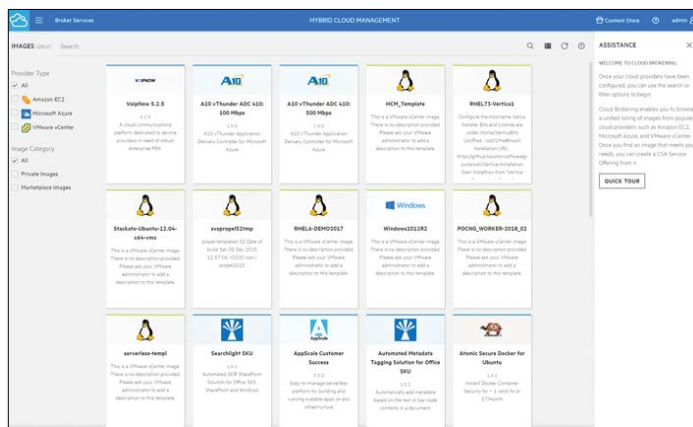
Broker Services

HYBRID CLOUD MANAGEMENT

Content Store admin

IMAGES (203) Search

Provider Type
All
Amazon EC2
Microsoft Azure
VMware vCenter

Image Category
All
Private Images
Marketplace Images

VoIPNOW

VoipNow 5.2.5
5.2.5
A cloud communications platform dedicated to service providers in need of robust enterprise PBX

A10

A10 vThunder ADC 410: 100 Mbps
3.0.0
A10 vThunder Application Delivery Controller for Microsoft Azure

A10

A10 vThunder ADC 410: 500 Mbps
3.0.0
A10 vThunder Application Delivery Controller for Microsoft Azure

MCM_Template
This is a VMware vCenter image. There is no description provided. Please ask your VMware administrator to add a description to this template.

RHEL73-Vertica1
Configure the Hostname Vertica Installer Bits and License are under /home/Vertica/Bits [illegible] Installation URL: https://github.hpe.com/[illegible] Start Installation from Vertica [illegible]

Stackato-Ubuntu-12.04-x64-vmx
This is a VMware vCenter image. There is no description provided. Please ask your VMware administrator to add a description to this template.

svsprope152tmp
propel-template152 Date of build Sat 05 Dec 2015 12:57:06 +0100 root / propel2015

RHEL6-DEMO2017
This is a VMware vCenter image. There is no description provided. Please ask your VMware administrator to add a description to this template.

Windows

Windows2012R2
This is a VMware vCenter image. There is no description provided. Please ask your VMware administrator to add a description to this template.

POCNG_WORKER-2018_02
This is a VMware vCenter image. There is no description provided. Please ask your VMware administrator to add a description to this template.

serverless-templ
This is a VMware vCenter image. There is no description provided. Please ask your VMware administrator to add a description to this template.

Searchlight SKU
1.0.0
Automated DCR SharePoint Solution for Office 365, SharePoint and Windows

AppScale

AppScale Customer Success
3.3.0
Easy-to-manage serverless platform for building and running scalable apps on any infrastructure

Automated Metadata Tagging Solution for Office SKU
1.0.1
Automatically add metadata based on the text or bar-code contents in a document

Atomic Secure Docker for Ubuntu
1.0.1
Instant Docker Container Security for 1 (one) host on 1.5/month

ASSISTANCE

WELCOME TO CLOUD BROKERING.

Once your cloud providers have been configured, you can use the search or filter options to begin.

Cloud Brokering enables you to browse a unified listing of images from popular cloud providers such as Amazon EC2, Microsoft Azure, and VMware vCenter. Once you find an image that meets your needs, you can create a CSA Service Offering from it.

QUICK TOUR